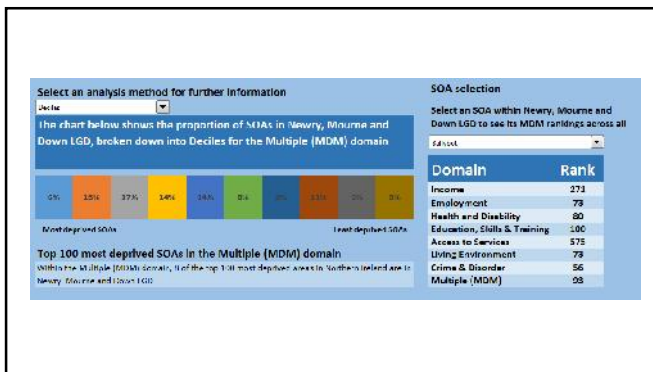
Select an analysis method for further information

Deciles

The chart below shows the proportion of SOAs in Newry, Mourne and Down LGD, broken down into Deciles for the Multiple (MDM) domain

| 6% | 15% | 17% | 14% | 16% | 8% | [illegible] | 11% | 9% | 3% |
|---|---|---|---|---|---|---|---|---|---|

Most deprived SOAs

Least deprived SOAs

Top 100 most deprived SOAs in the Multiple (MDM) domain

Within the Multiple (MDM) domain, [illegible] of the top 100 most deprived areas in Northern Ireland are in Newry, Mourne and Down LGD

SOA selection

Select an SOA within Newry, Mourne and Down LGD to see its MDM rankings across all

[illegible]

| Domain | Rank |
|---|---|
| Income | 271 |
| Employment | 73 |
| Health and Disability | 80 |
| Education, Skills & Training | 100 |
| Access to Services | 575 |
| Living Environment | 73 |
| Crime & Disorder | 56 |
| Multiple (MDM) | 98 |